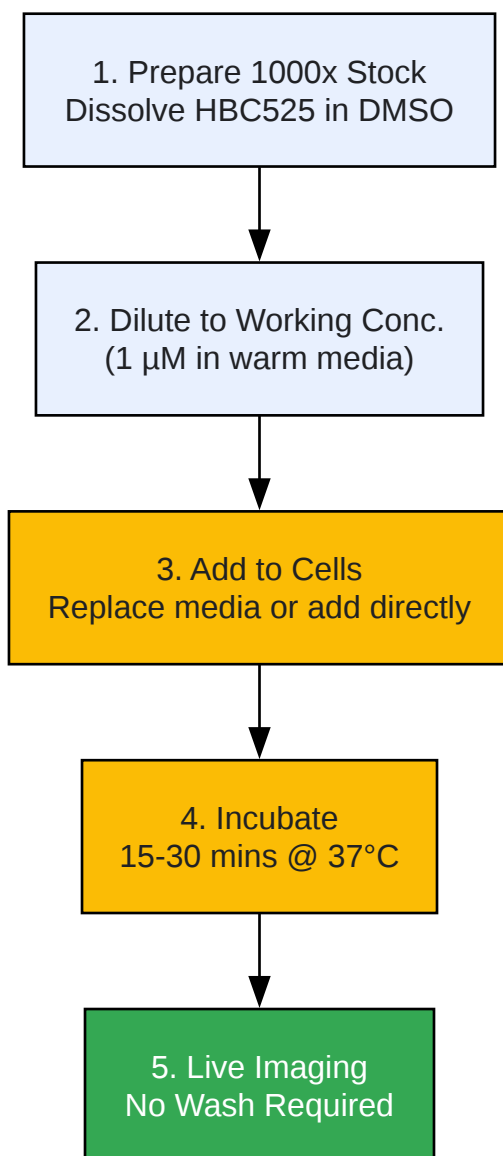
1. Prepare 1000x Stock
Dissolve HBC525 in DMSO

2. Dilute to Working Conc.
(1 µM in warm media)

3. Add to Cells
Replace media or add directly

4. Incubate
15-30 mins @ 37°C

5. Live Imaging
No Wash Required